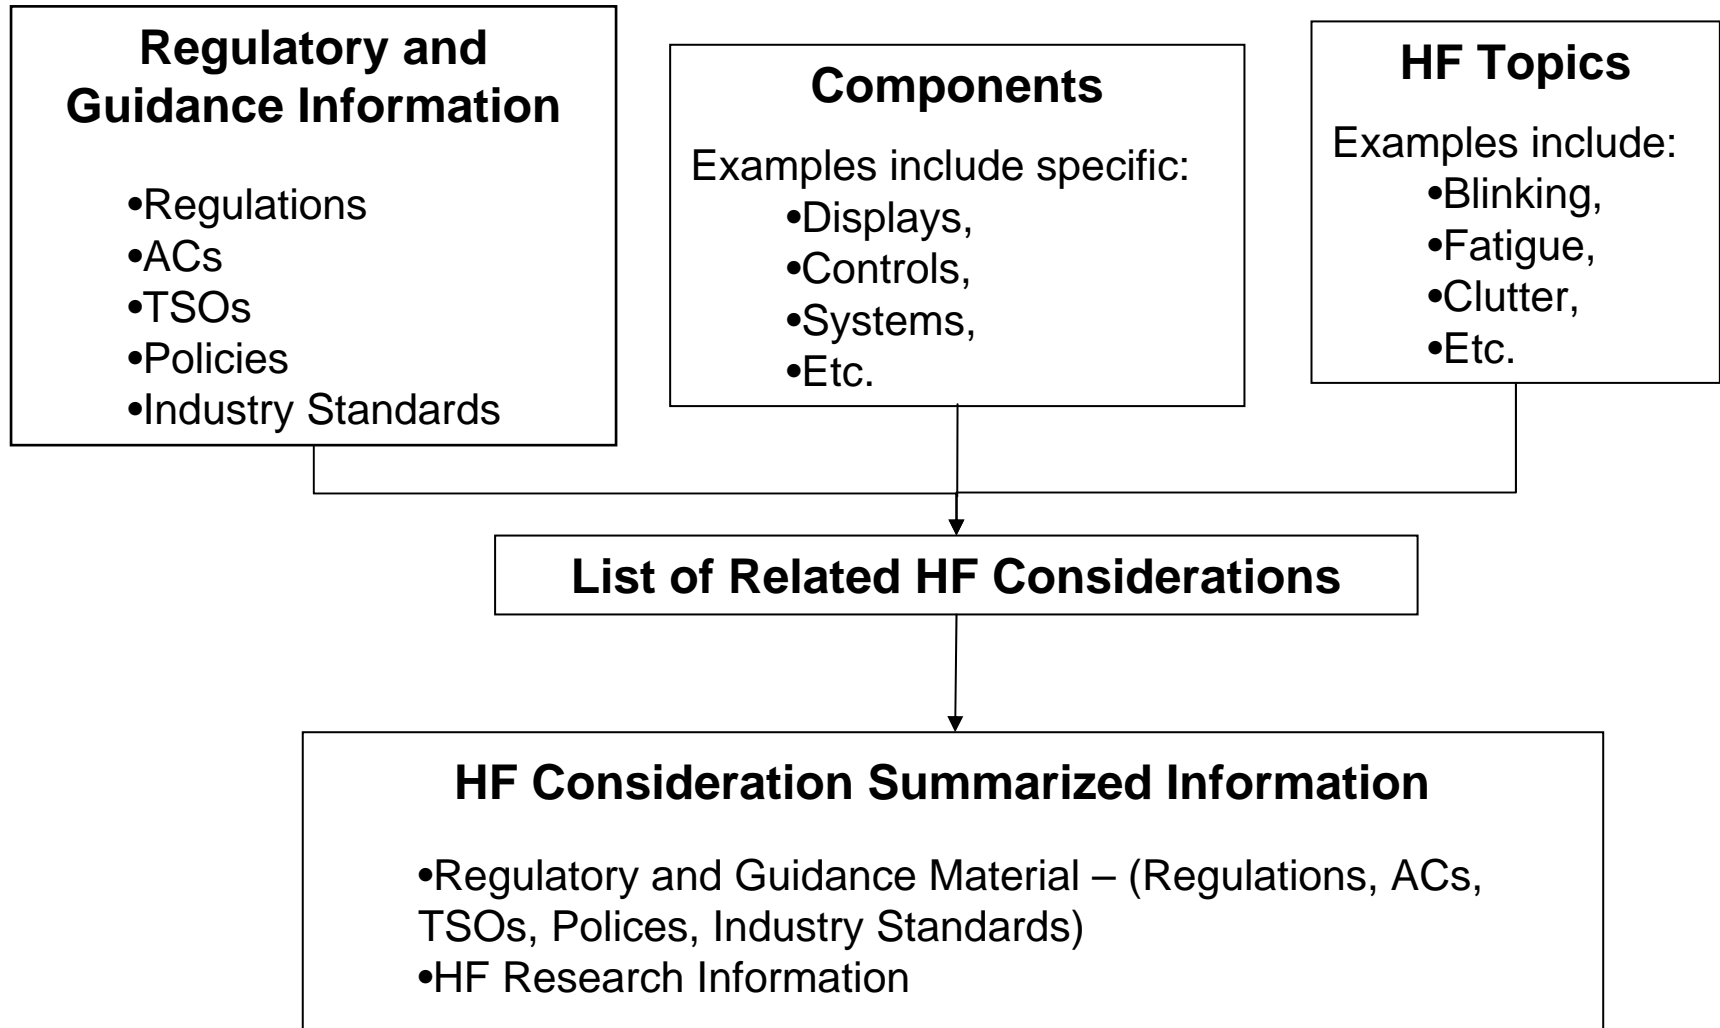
Regulatory and Guidance Information

•Regulations
•ACs
•TSOs
•Policies
•Industry Standards

Components

Examples include specific:
•Displays,
•Controls,
•Systems,
•Etc.

HF Topics

Examples include:
•Blinking,
•Fatigue,
•Clutter,
•Etc.

List of Related HF Considerations

HF Consideration Summarized Information

•Regulatory and Guidance Material – (Regulations, ACs, TSOs, Polices, Industry Standards)
•HF Research Information